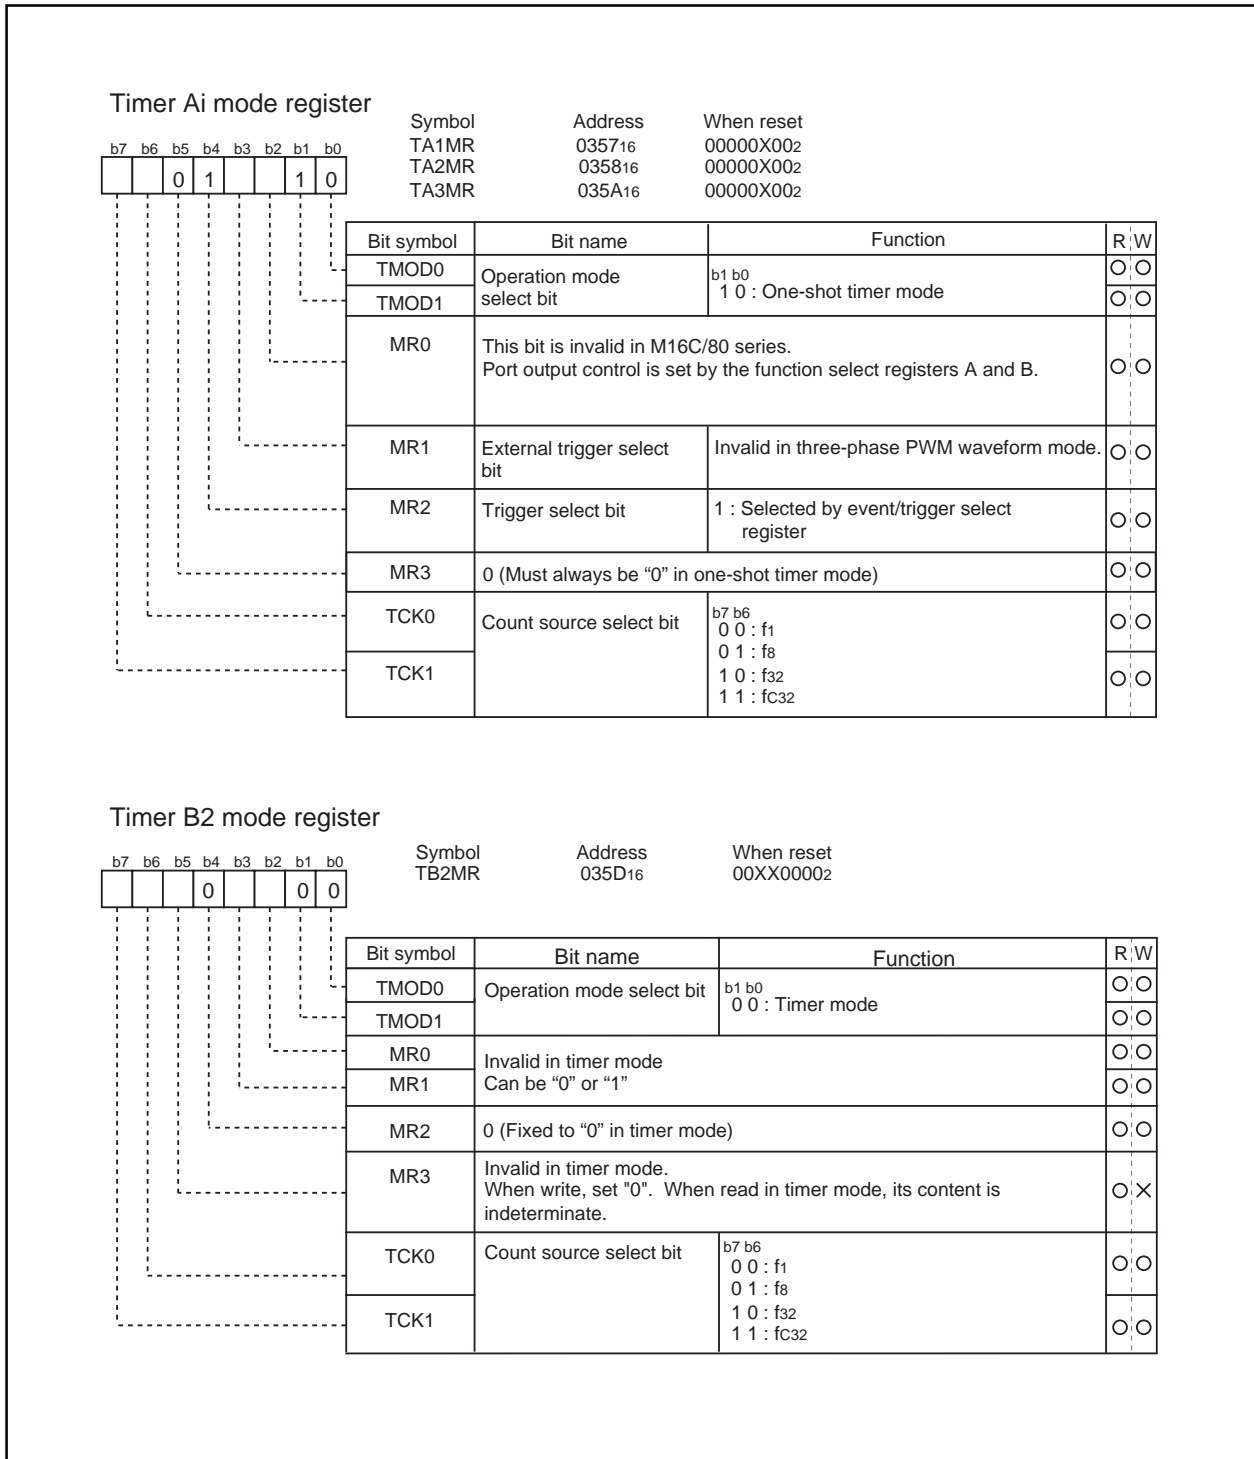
Timer Ai mode register

b7 b6 b5 b4 b3 b2 b1 b0

0 1 1 0

| Symbol | Address | When reset |
|---|---|---|
| TA1MR | $0357_{16}$ | $00000X00_2$ |
| TA2MR | $0358_{16}$ | $00000X00_2$ |
| TA3MR | $035A_{16}$ | $00000X00_2$ |

| Bit symbol | Bit name | Function | R | W |
|---|---|---|---|---|
| TMOD0 | Operation mode select bit | b1 b0<br>1 0 : One-shot timer mode | O | O |
| TMOD1 | | | O | O |
| MR0 | This bit is invalid in M16C/80 series.<br>Port output control is set by the function select registers A and B. | | O | O |
| MR1 | External trigger select bit | Invalid in three-phase PWM waveform mode. | O | O |
| MR2 | Trigger select bit | 1 : Selected by event/trigger select register | O | O |
| MR3 | 0 (Must always be "0" in one-shot timer mode) | | O | O |
| TCK0 | Count source select bit | b7 b6<br>0 0 : $f_1$<br>0 1 : $f_8$<br>1 0 : $f_{32}$<br>1 1 : $f_{C32}$ | O | O |
| TCK1 | | | O | O |

Timer B2 mode register

b7 b6 b5 b4 b3 b2 b1 b0

0 0 0

| Symbol | Address | When reset |
|---|---|---|
| TB2MR | $035D_{16}$ | $00XX0000_2$ |

| Bit symbol | Bit name | Function | R | W |
|---|---|---|---|---|
| TMOD0 | Operation mode select bit | b1 b0<br>0 0 : Timer mode | O | O |
| TMOD1 | | | O | O |
| MR0 | Invalid in timer mode<br>Can be "0" or "1" | | O | O |
| MR1 | | | O | O |
| MR2 | 0 (Fixed to "0" in timer mode) | | O | O |
| MR3 | Invalid in timer mode.<br>When write, set "0". When read in timer mode, its content is indeterminate. | | O | × |
| TCK0 | Count source select bit | b7 b6<br>0 0 : $f_1$<br>0 1 : $f_8$<br>1 0 : $f_{32}$<br>1 1 : $f_{C32}$ | O | O |
| TCK1 | | | O | O |